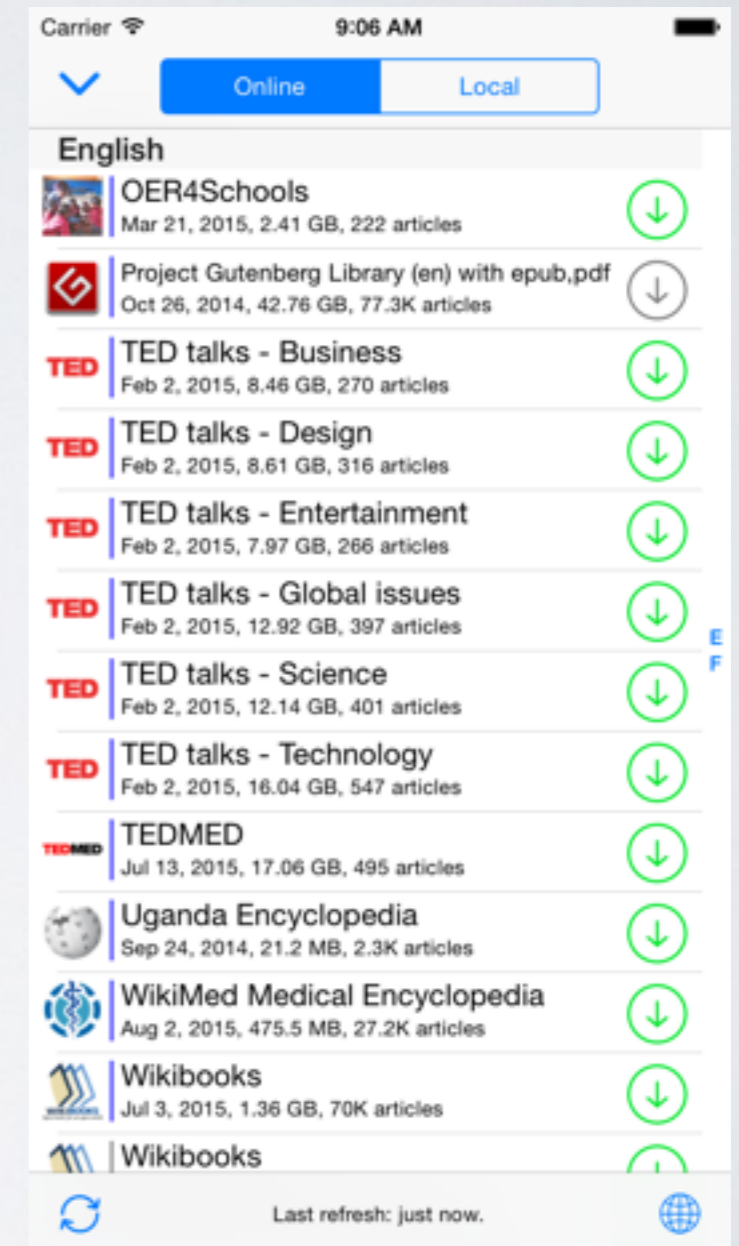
Carrier 9:06 AM

Online Local

English

OER4Schools
Mar 21, 2015, 2.41 GB, 222 articles

Project Gutenberg Library (en) with epub,pdf
Oct 26, 2014, 42.76 GB, 77.3K articles

TED
TED talks - Business
Feb 2, 2015, 8.46 GB, 270 articles

TED
TED talks - Design
Feb 2, 2015, 8.61 GB, 316 articles

TED
TED talks - Entertainment
Feb 2, 2015, 7.97 GB, 266 articles

TED
TED talks - Global issues
Feb 2, 2015, 12.92 GB, 397 articles

TED
TED talks - Science
Feb 2, 2015, 12.14 GB, 401 articles

TED
TED talks - Technology
Feb 2, 2015, 16.04 GB, 547 articles

TEDMED
TEDMED
Jul 13, 2015, 17.06 GB, 495 articles

Uganda Encyclopedia
Sep 24, 2014, 21.2 MB, 2.3K articles

WikiMed Medical Encyclopedia
Aug 2, 2015, 475.5 MB, 27.2K articles

Wikibooks
Jul 3, 2015, 1.36 GB, 70K articles

Wikibooks

E
F

Last refresh: just now.